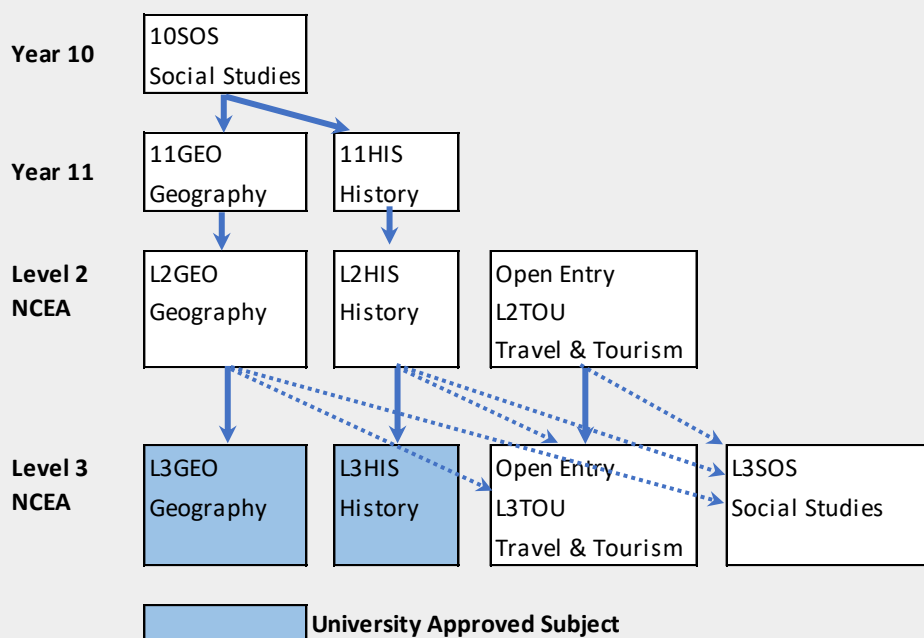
Year 10

10SOS
Social Studies

Year 11

11GEO
Geography

11HIS
History

Level 2 NCEA

L2GEO
Geography

L2HIS
History

Open Entry
L2TOU
Travel & Tourism

Level 3 NCEA

L3GEO
Geography

L3HIS
History

Open Entry
L3TOU
Travel & Tourism

L3SOS
Social Studies

University Approved Subject